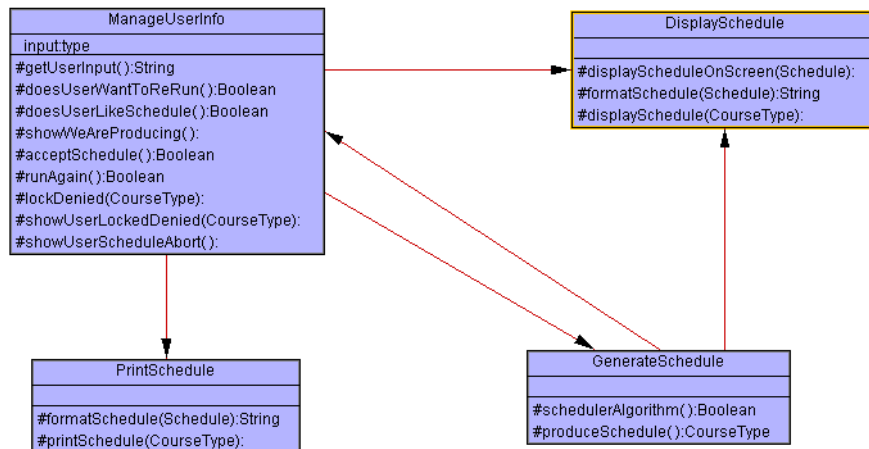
ManageUserInfo

input:type

#getUserInput():String
#doesUserWantToReRun():Boolean
#doesUserLikeSchedule():Boolean
#showWeAreProducing():
#acceptSchedule():Boolean
#runAgain():Boolean
#lockDenied(CourseType):
#showUserLockedDenied(CourseType):
#showUserScheduleAbort():

DisplaySchedule

#displayScheduleOnScreen(Schedule):
#formatSchedule(Schedule):String
#displaySchedule(CourseType):

PrintSchedule

#formatSchedule(Schedule):String
#printSchedule(CourseType):

GenerateSchedule

#schedulerAlgorithm():Boolean
#produceSchedule():CourseType